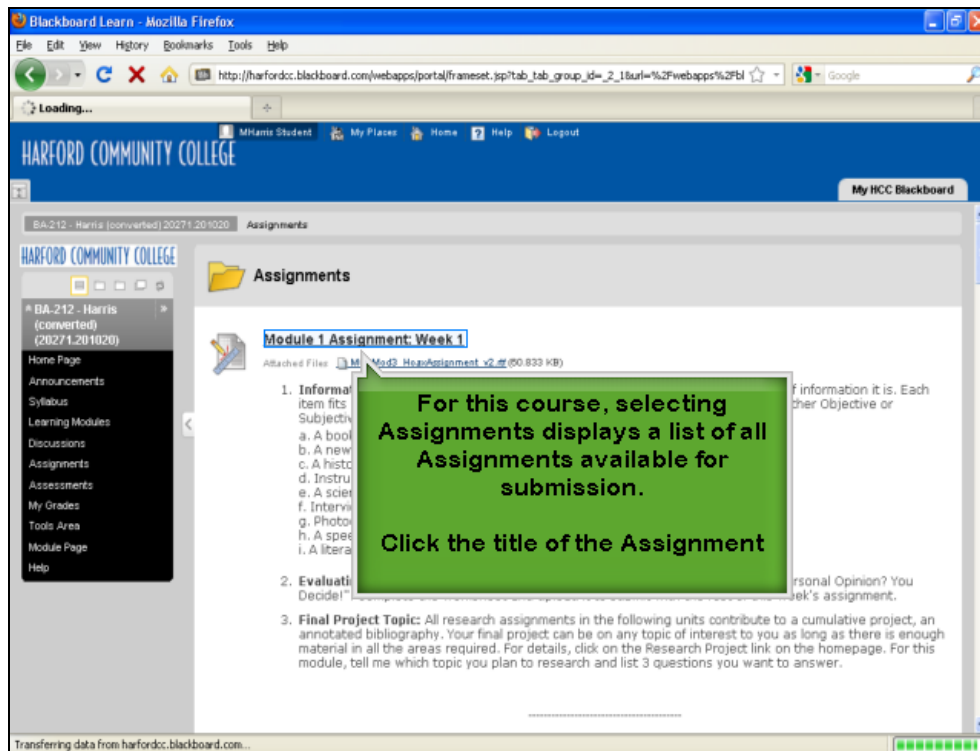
Blackboard Learn - Mozilla Firefox

File Edit View History Bookmarks Tools Help

http://harfordcc.blackboard.com/webapps/portal/frameset.jsp?tab_tab_group_id=_2_1&url=%2Fwebapps%2Fbl

Google

Loading...

+

MHarris Student My Places Home Help Logout

HARFORD COMMUNITY COLLEGE

My HCC Blackboard

BA-212 - Harris (converted) 20271.201020 Assignments

HARFORD COMMUNITY COLLEGE

BA-212 - Harris (converted) (20271.201020)

Home Page
Announcements
Syllabus
Learning Modules
Discussions
Assignments
Assessments
My Grades
Tools Area
Module Page
Help

Assignments

Module 1 Assignment: Week 1

Attached Files M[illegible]Mod3_HeavAssignment_v2.rtf (60.833 KB)

1. Informat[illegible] f information it is. Each item fits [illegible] ther Objective or Subjectiv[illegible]
a. A boo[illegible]
b. A new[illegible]
c. A histo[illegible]
d. Instru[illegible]
e. A scie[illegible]
f. Intervi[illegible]
g. Photo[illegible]
h. A spe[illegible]
i. A litera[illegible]

For this course, selecting Assignments displays a list of all Assignments available for submission.

Click the title of the Assignment

2. Evaluati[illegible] rsonal Opinion? You Decide!" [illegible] ek's assignment.

3. Final Project Topic: All research assignments in the following units contribute to a cumulative project, an annotated bibliography. Your final project can be on any topic of interest to you as long as there is enough material in all the areas required. For details, click on the Research Project link on the homepage. For this module, tell me which topic you plan to research and list 3 questions you want to answer.

Transferring data from harfordcc.blackboard.com...